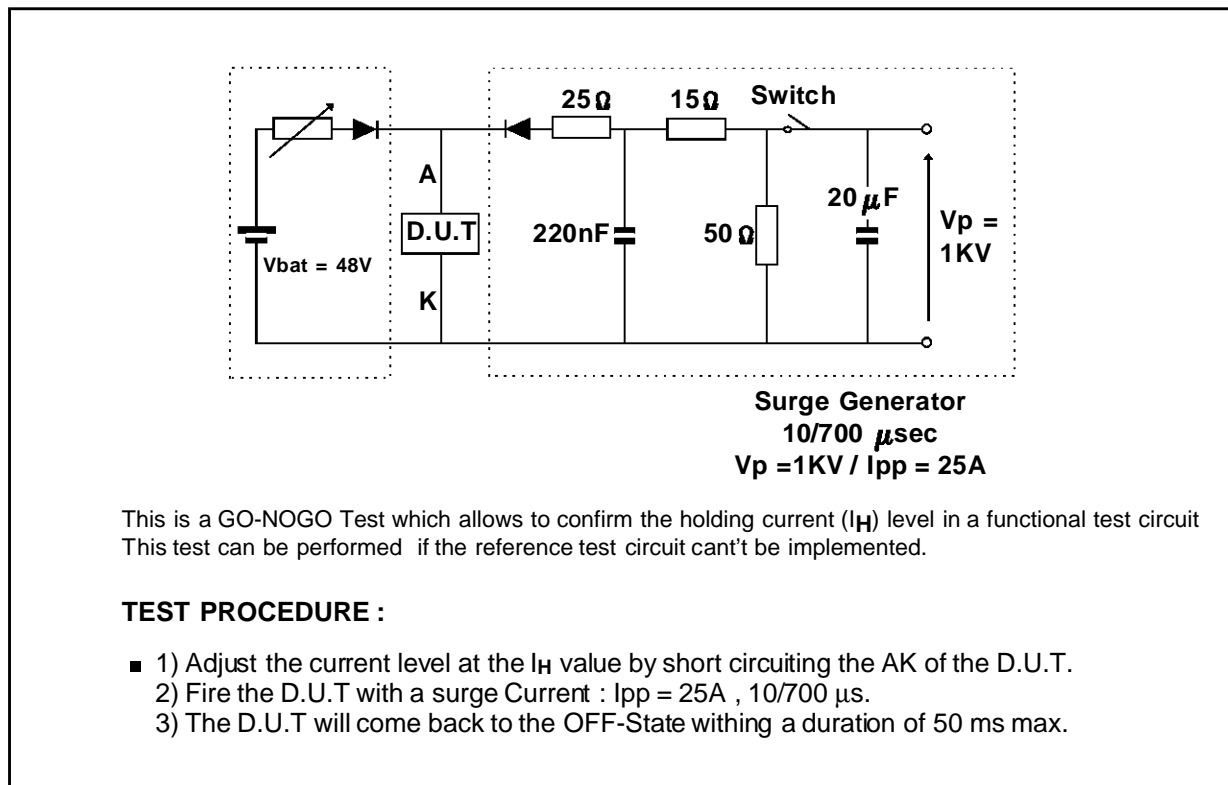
25Ω 15Ω Switch

A

D.U.T

K

Vbat = 48V

220nF

50Ω

20μF

Vp = 1KV

Surge Generator
10/700 μsec
Vp =1KV / Ipp = 25A

This is a GO-NOGO Test which allows to confirm the holding current ($I_H$) level in a functional test circuit
This test can be performed if the reference test circuit cant't be implemented.

**TEST PROCEDURE :**

1) Adjust the current level at the $I_H$ value by short circuiting the AK of the D.U.T.
2) Fire the D.U.T with a surge Current : Ipp = 25A , 10/700 μs.
3) The D.U.T will come back to the OFF-State withing a duration of 50 ms max.